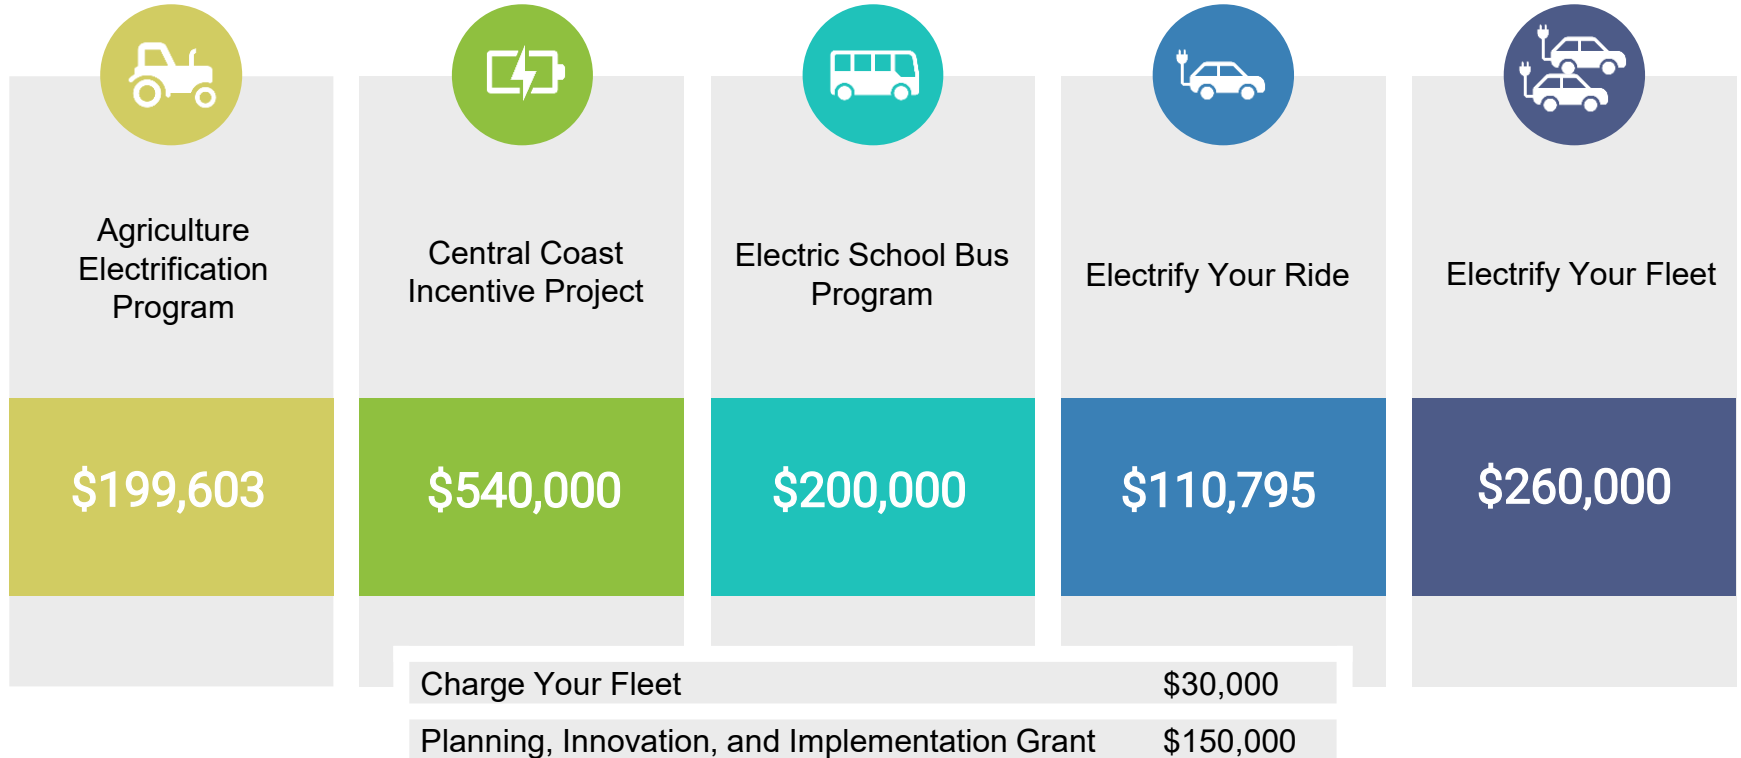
Agriculture Electrification Program

$199,603

Central Coast Incentive Project

$540,000

Electric School Bus Program

$200,000

Electrify Your Ride

$110,795

Electrify Your Fleet

$260,000

| Charge Your Fleet | $30,000 |
|---|---|
| Planning, Innovation, and Implementation Grant | $150,000 |